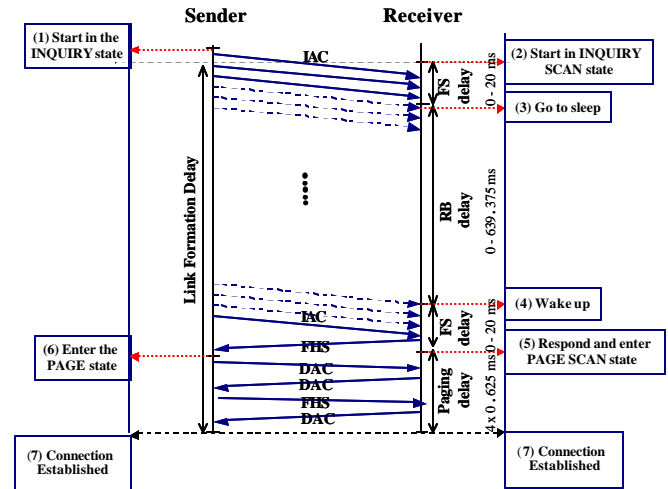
Sender

Receiver

(1) Start in the INQUIRY state

(2) Start in INQUIRY SCAN state

IAC

FS delay

0 - 20 ms

(3) Go to sleep

Link Formation Delay

••••

RB delay

0 - 639.375 ms

(4) Wake up

IAC

FS delay

0 - 20 ms

FHS

(5) Respond and enter PAGE SCAN state

(6) Enter the PAGE state

DAC

DAC

FHS

DAC

Paging delay

4 x 0.625 ms

(7) Connection Established

(7) Connection Established